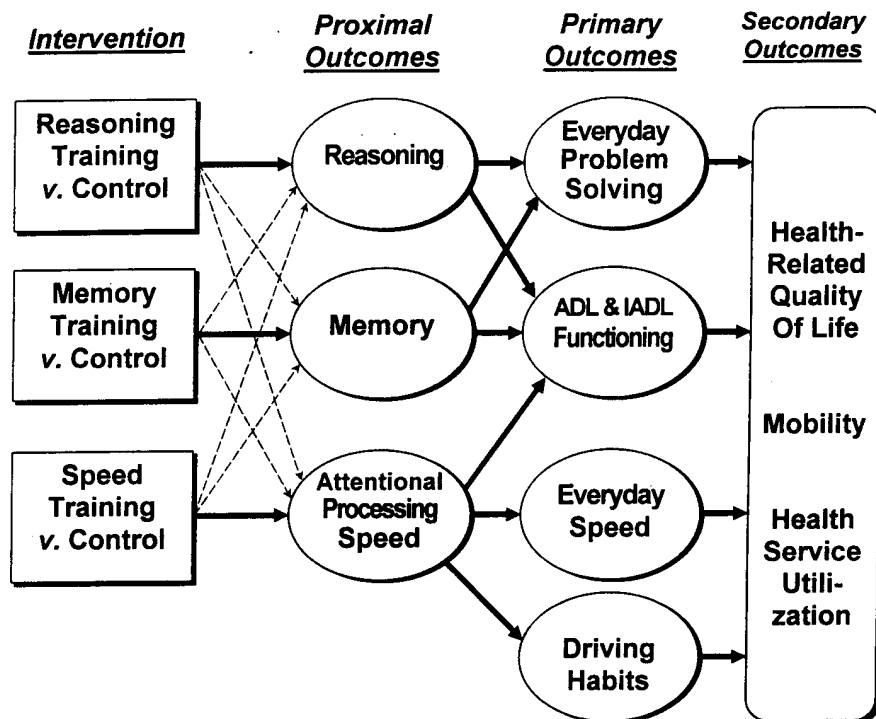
Intervention

Proximal Outcomes

Primary Outcomes

Secondary Outcomes

Reasoning Training v. Control

Memory Training v. Control

Speed Training v. Control

Reasoning

Memory

Attentional Processing Speed

Everyday Problem Solving

ADL & IADL Functioning

Everyday Speed

Driving Habits

Health-Related Quality Of Life

Mobility

Health Service Utilization